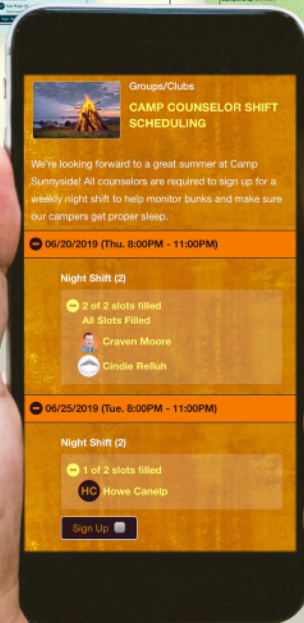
Groups/Clubs

CAMP COUNSELOR SHIFT SCHEDULING

We're looking forward to a great summer at Camp Sunnyside! All counselors are required to sign up for a weekly night shift to help monitor bunks and make sure our campers get proper sleep.

06/20/2019 (Thu. 8:00PM - 11:00PM)

Night Shift (2)

2 of 2 slots filled
All Slots Filled

Craven Moore

Cindie Relluh

06/25/2019 (Tue. 8:00PM - 11:00PM)

Night Shift (2)

1 of 2 slots filled

HC Howe Canelp

Sign Up